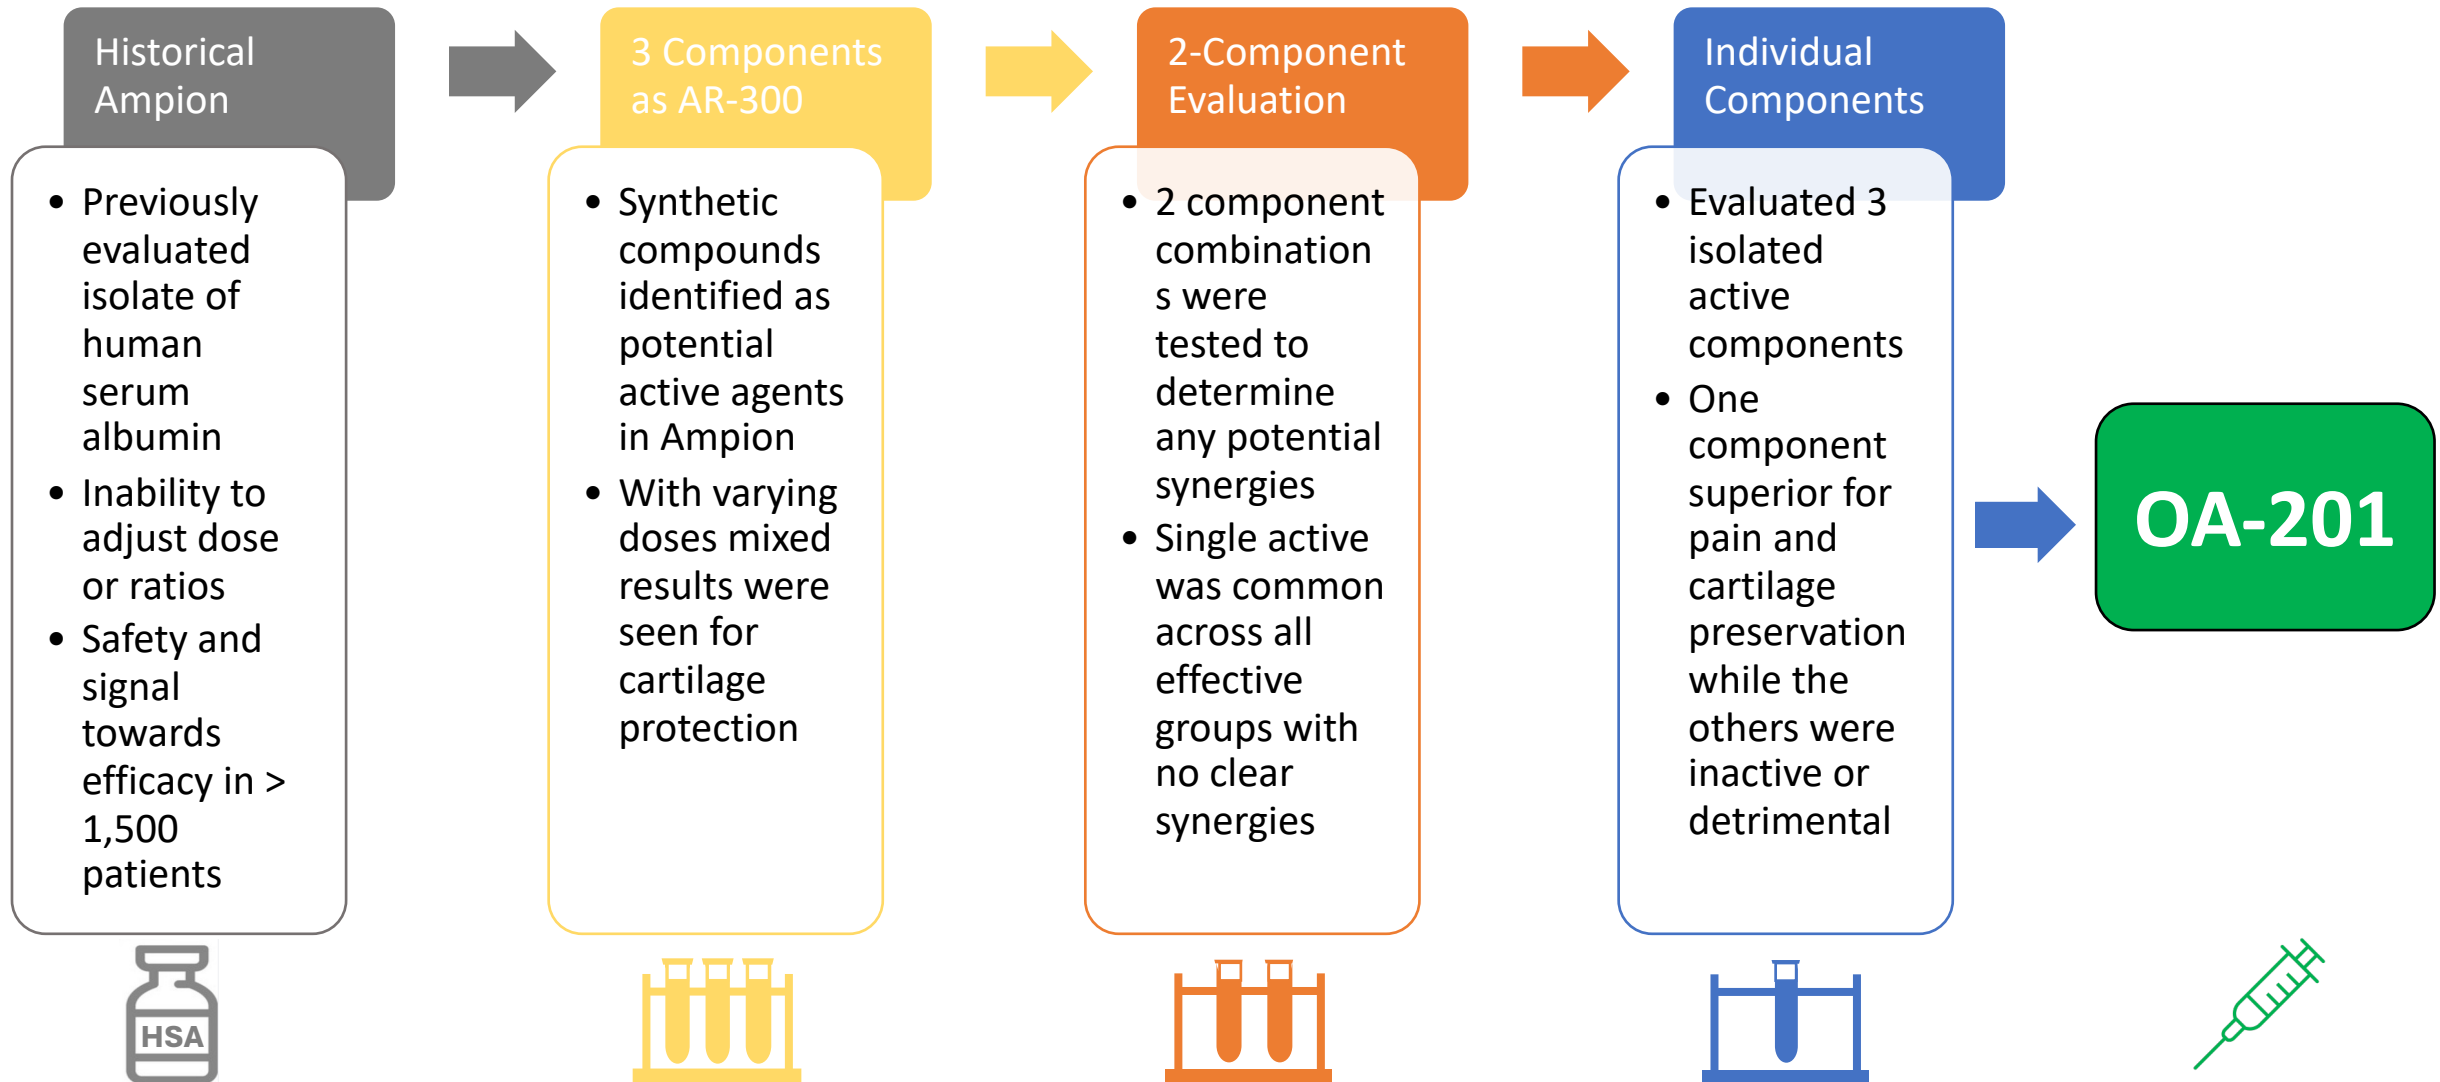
Historical Ampion

- Previously evaluated isolate of human serum albumin
- Inability to adjust dose or ratios
- Safety and signal towards efficacy in > 1,500 patients

HSA

3 Components as AR-300

- Synthetic compounds identified as potential active agents in Ampion
- With varying doses mixed results were seen for cartilage protection

2-Component Evaluation

- 2 component combinations were tested to determine any potential synergies
- Single active was common across all effective groups with no clear synergies

Individual Components

- Evaluated 3 isolated active components
- One component superior for pain and cartilage preservation while the others were inactive or detrimental

OA-201